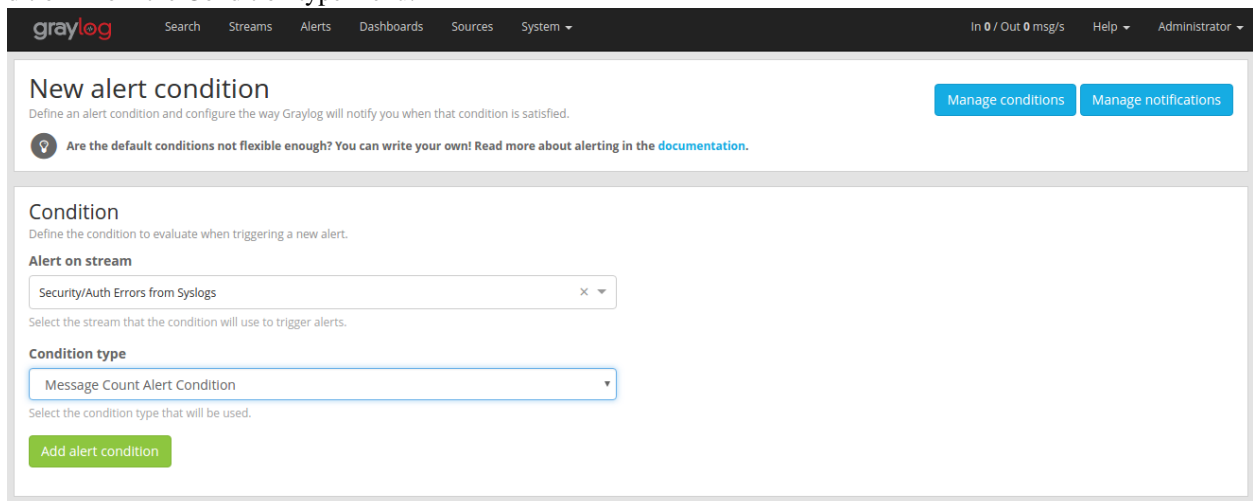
graylog Search Streams Alerts Dashboards Sources System ▾ In 0 / Out 0 msg/s Help ▾ Administrator ▾

New alert condition

Define an alert condition and configure the way Graylog will notify you when that condition is satisfied.

Manage conditions Manage notifications

Are the default conditions not flexible enough? You can write your own! Read more about alerting in the documentation.

Condition

Define the condition to evaluate when triggering a new alert.

Alert on stream

Security/Auth Errors from Syslogs

Select the stream that the condition will use to trigger alerts.

Condition type

Message Count Alert Condition

Select the condition type that will be used.

Add alert condition